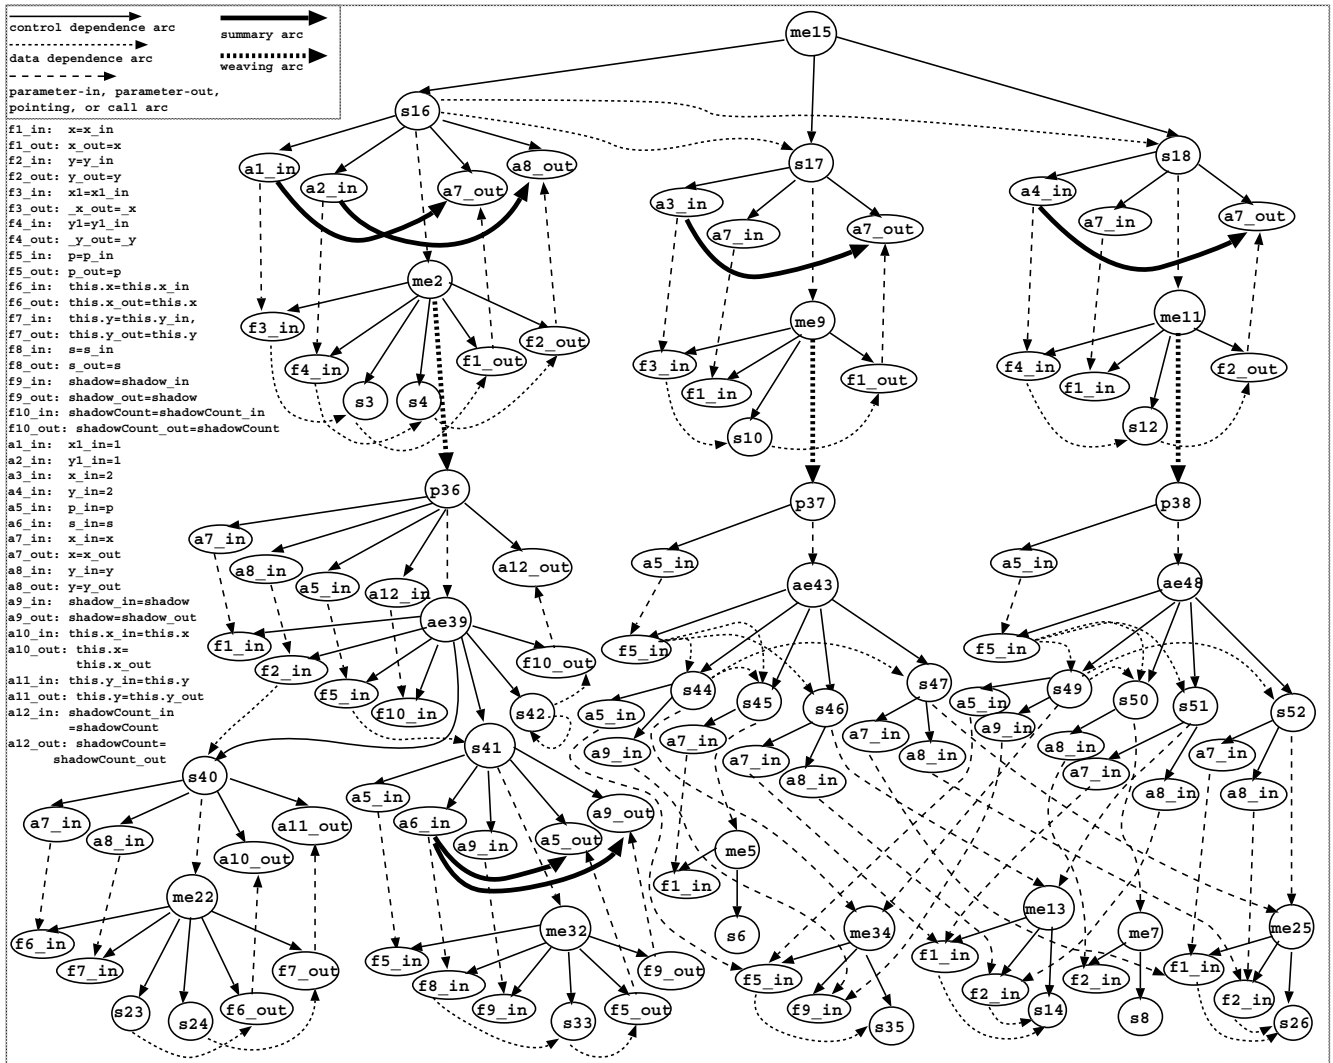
control dependence arc
data dependence arc
parameter-in, parameter-out, pointing, or call arc
summary arc
weaving arc

f1_in: x=x_in
f1_out: x_out=x
f2_in: y=y_in
f2_out: y_out=y
f3_in: x1=x1_in
f3_out: _x_out=_x
f4_in: y1=y1_in
f4_out: _y_out=_y
f5_in: p=p_in
f5_out: p_out=p
f6_in: this.x=this.x_in
f6_out: this.x_out=this.x
f7_in: this.y=this.y_in,
f7_out: this.y_out=this.y
f8_in: s=s_in
f8_out: s_out=s
f9_in: shadow=shadow_in
f9_out: shadow_out=shadow
f10_in: shadowCount=shadowCount_in
f10_out: shadowCount_out=shadowCount
a1_in: x1_in=1
a2_in: y1_in=1
a3_in: x_in=2
a4_in: y_in=2
a5_in: p_in=p
a6_in: s_in=s
a7_in: x_in=x
a7_out: x=x_out
a8_in: y_in=y
a8_out: y=y_out
a9_in: shadow_in=shadow
a9_out: shadow=shadow_out
a10_in: this.x_in=this.x
a10_out: this.x= this.x_out
a11_in: this.y_in=this.y
a11_out: this.y=this.y_out
a12_in: shadowCount_in =shadowCount
a12_out: shadowCount= shadowCount_out

me15
s16
s17
s18
a1_in
a2_in
a7_out
a8_out
a3_in
a7_in
a7_out
a4_in
a7_in
a7_out
me2
me9
me11
f3_in
f4_in
s3
s4
f1_out
f2_out
f3_in
f1_in
s10
f1_out
f4_in
f1_in
s12
f2_out
p36
p37
p38
a7_in
a8_in
a5_in
a12_in
a12_out
a5_in
ae43
a5_in
ae48
f1_in
f2_in
ae39
f10_out
f5_in
f10_in
s42
f5_in
s44
s45
s46
s47
f5_in
s49
s50
s51
s52
a5_in
a9_in
a7_in
a7_in
a8_in
a7_in
a8_in
a5_in
a9_in
a8_in
a7_in
a7_in
a8_in
a8_in
s41
s40
a7_in
a8_in
a10_out
a11_out
a5_in
a6_in
a9_in
a5_out
a9_out
me5
f1_in
s6
me22
f6_in
f7_in
s23
s24
f6_out
f7_out
me32
f5_in
f8_in
f9_in
s33
f5_out
f9_out
me34
f5_in
f9_in
s35
me13
f1_in
f2_in
s14
me7
f2_in
s8
me25
f1_in
f2_in
s26